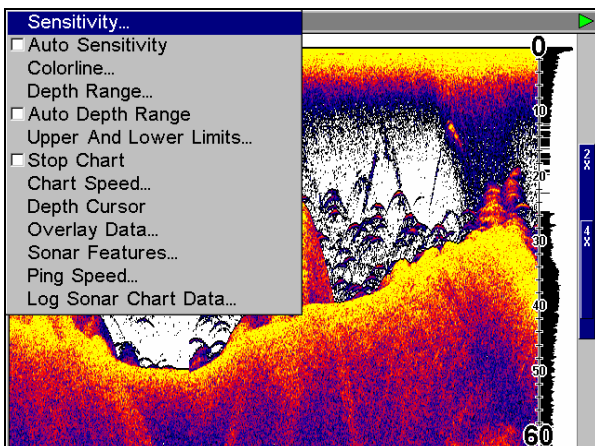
Sensitivity...
☐ Auto Sensitivity
Colorline...
Depth Range...
☐ Auto Depth Range
Upper And Lower Limits...
☐ Stop Chart
Chart Speed...
Depth Cursor
Overlay Data...
Sonar Features...
Ping Speed...
Log Sonar Chart Data...

0
10
20
30
40
50
60
2X
4X